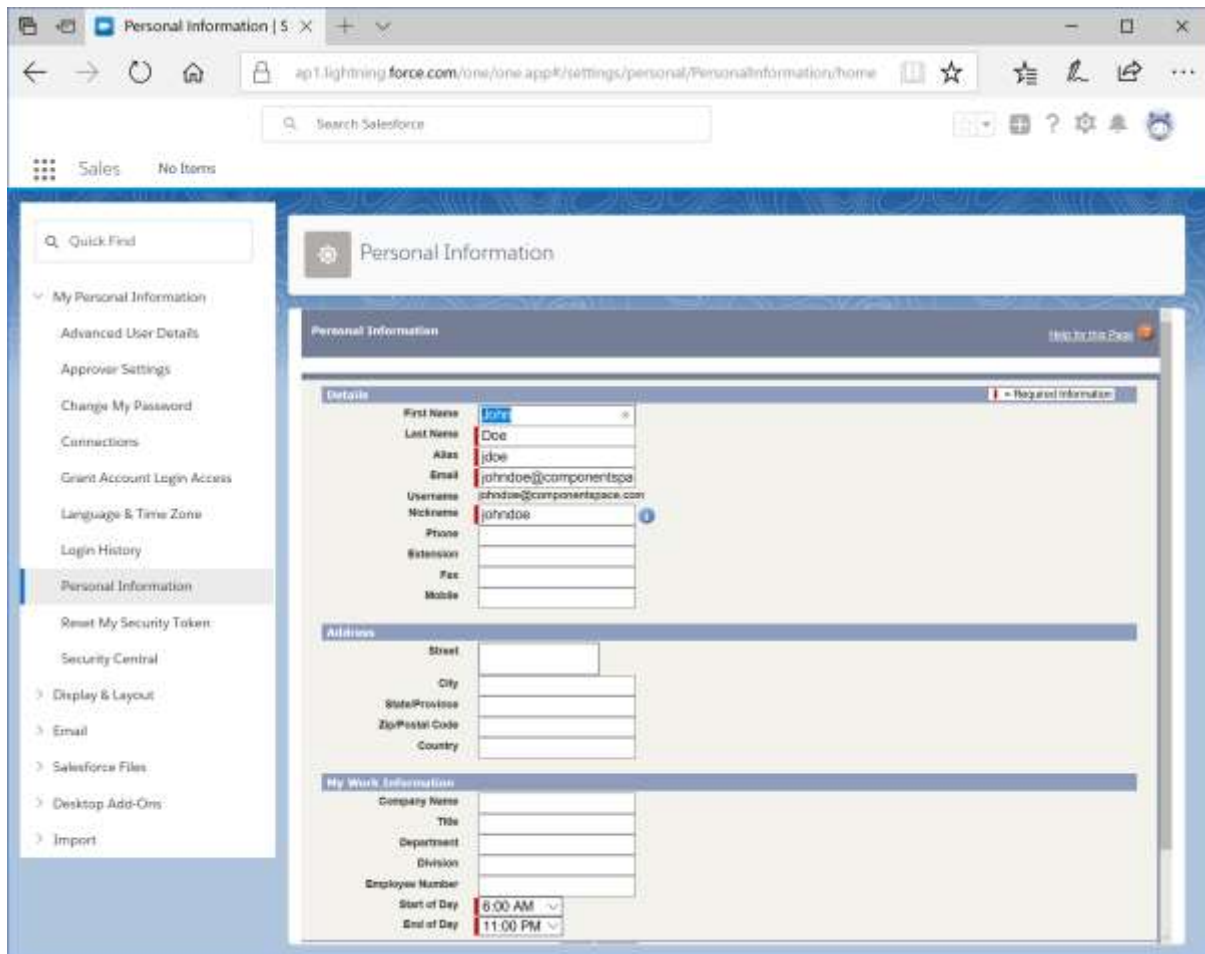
Personal Information | S

ap1.lightning.force.com/one/one.app#/settings/personal/PersonalInformation/home

Search Salesforce

Sales No Items

Quick Find

My Personal Information
Advanced User Details
Approver Settings
Change My Password
Connections
Grant Account Login Access
Language & Time Zone
Login History
Personal Information
Reset My Security Token
Security Central
Display & Layout
Email
Salesforce Files
Desktop Add-Ons
Import

Personal Information

Personal Information

Help for this Page

Details

= Required Information

First Name John
Last Name Doe
Alias jdoe
Email johndoe@componentspa
Username johndoe@componentspace.com
Nickname johndoe
Phone
Extension
Fax
Mobile

Address

Street
City
State/Province
Zip/Postal Code
Country

My Work Information

Company Name
Title
Department
Division
Employee Number
Start of Day 6:00 AM
End of Day 11:00 PM